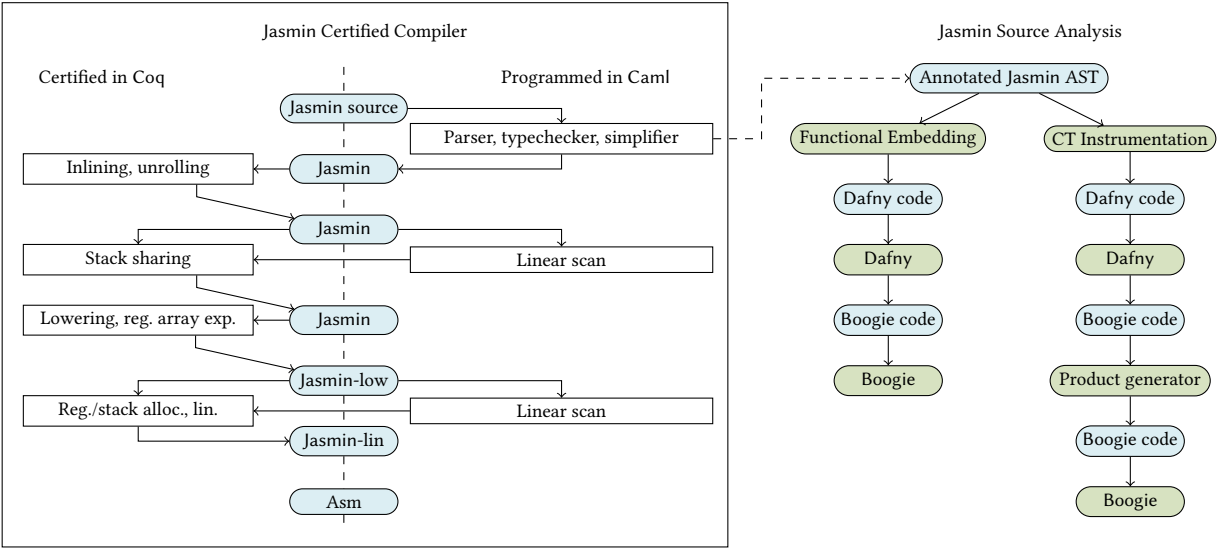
Jasmin Certified Compiler

Certified in Coq

Programmed in Caml

Jasmin source

Parser, typechecker, simplifier

Inlining, unrolling

Jasmin

Jasmin

Stack sharing

Linear scan

Jasmin

Lowering, reg. array exp.

Jasmin-low

Reg./stack alloc., lin.

Linear scan

Jasmin-lin

Asm

Jasmin Source Analysis

Annotated Jasmin AST

Functional Embedding

CT Instrumentation

Dafny code

Dafny

Boogie code

Boogie

Dafny code

Dafny

Boogie code

Product generator

Boogie code

Boogie